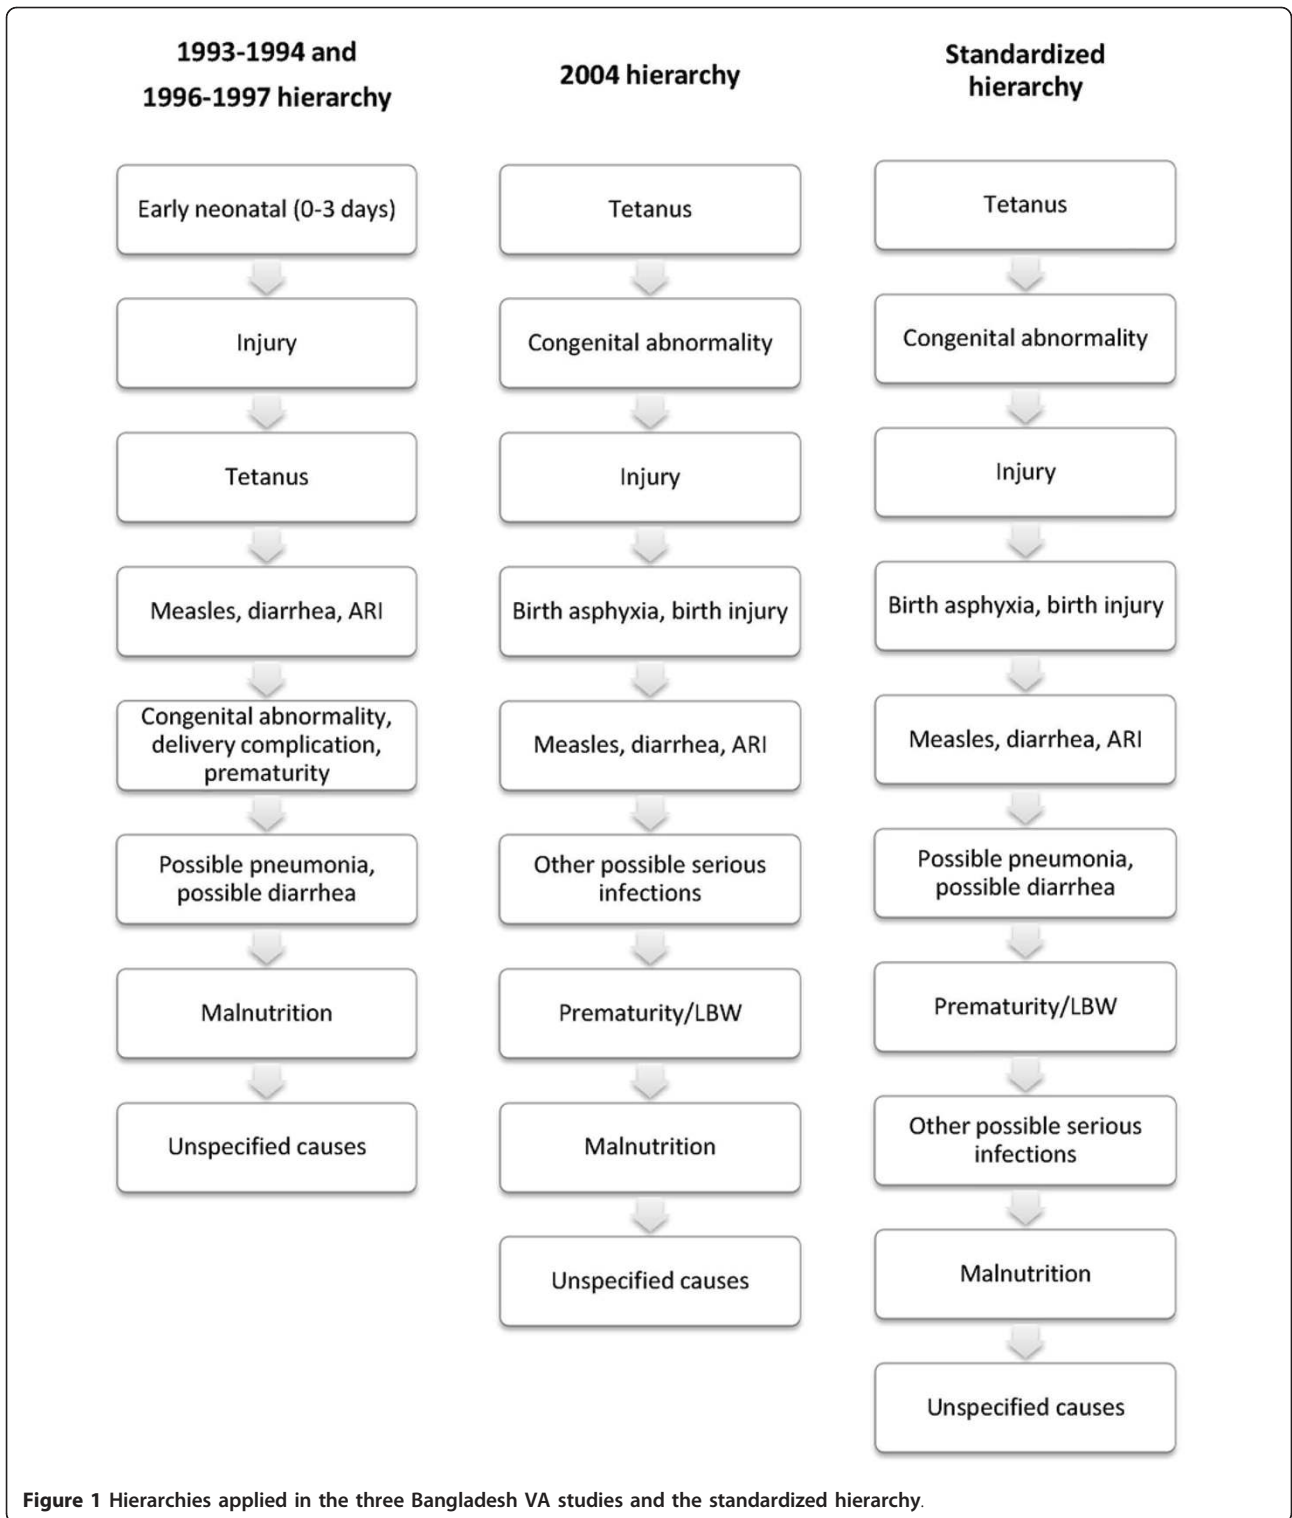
1993-1994 and 1996-1997 hierarchy

Early neonatal (0-3 days)

Injury

Tetanus

Measles, diarrhea, ARI

Congenital abnormality, delivery complication, prematurity

Possible pneumonia, possible diarrhea

Malnutrition

Unspecified causes

2004 hierarchy

Tetanus

Congenital abnormality

Injury

Birth asphyxia, birth injury

Measles, diarrhea, ARI

Other possible serious infections

Prematurity/LBW

Malnutrition

Unspecified causes

Standardized hierarchy

Tetanus

Congenital abnormality

Injury

Birth asphyxia, birth injury

Measles, diarrhea, ARI

Possible pneumonia, possible diarrhea

Prematurity/LBW

Other possible serious infections

Malnutrition

Unspecified causes

Figure 1 Hierarchies applied in the three Bangladesh VA studies and the standardized hierarchy.